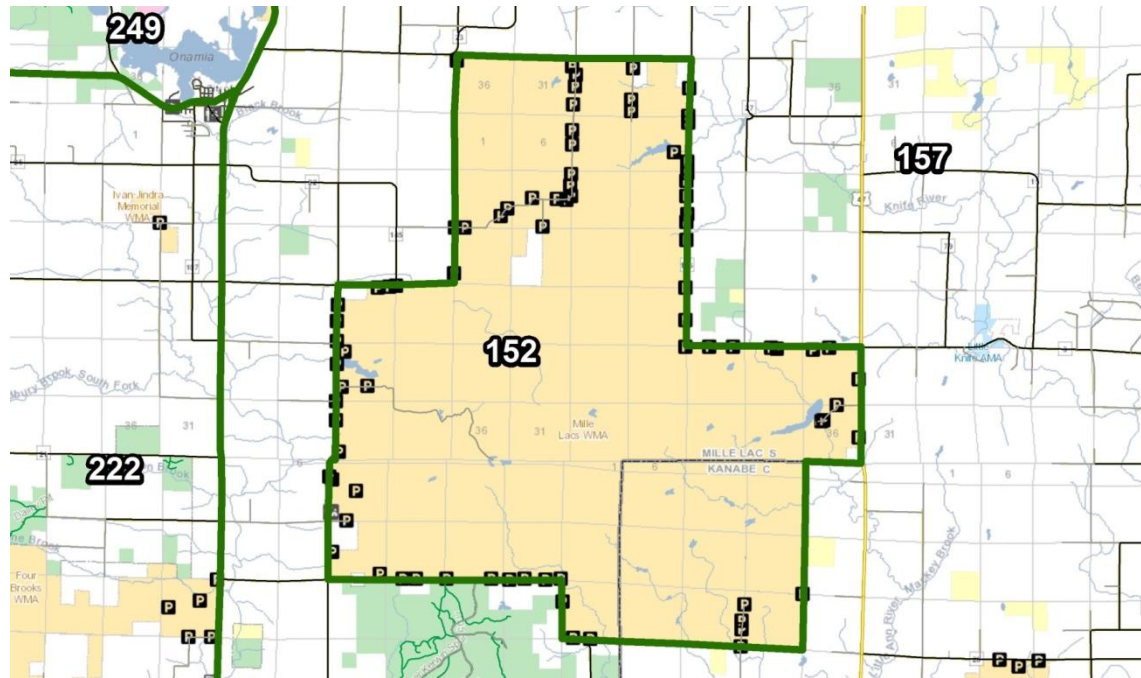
249
Onamia
Black Brook
36
31
1
6
1
Ivan Jindra Memorial WMA
157
Knife River
47
36
31
152
Mille Lacs WMA
36
31
1
6
MILLE LACS
KANABE C
36
31
1
6
222
Brook
Four Brooks WMA
Little Knife WMA
Little Ann River
Mckey Brook